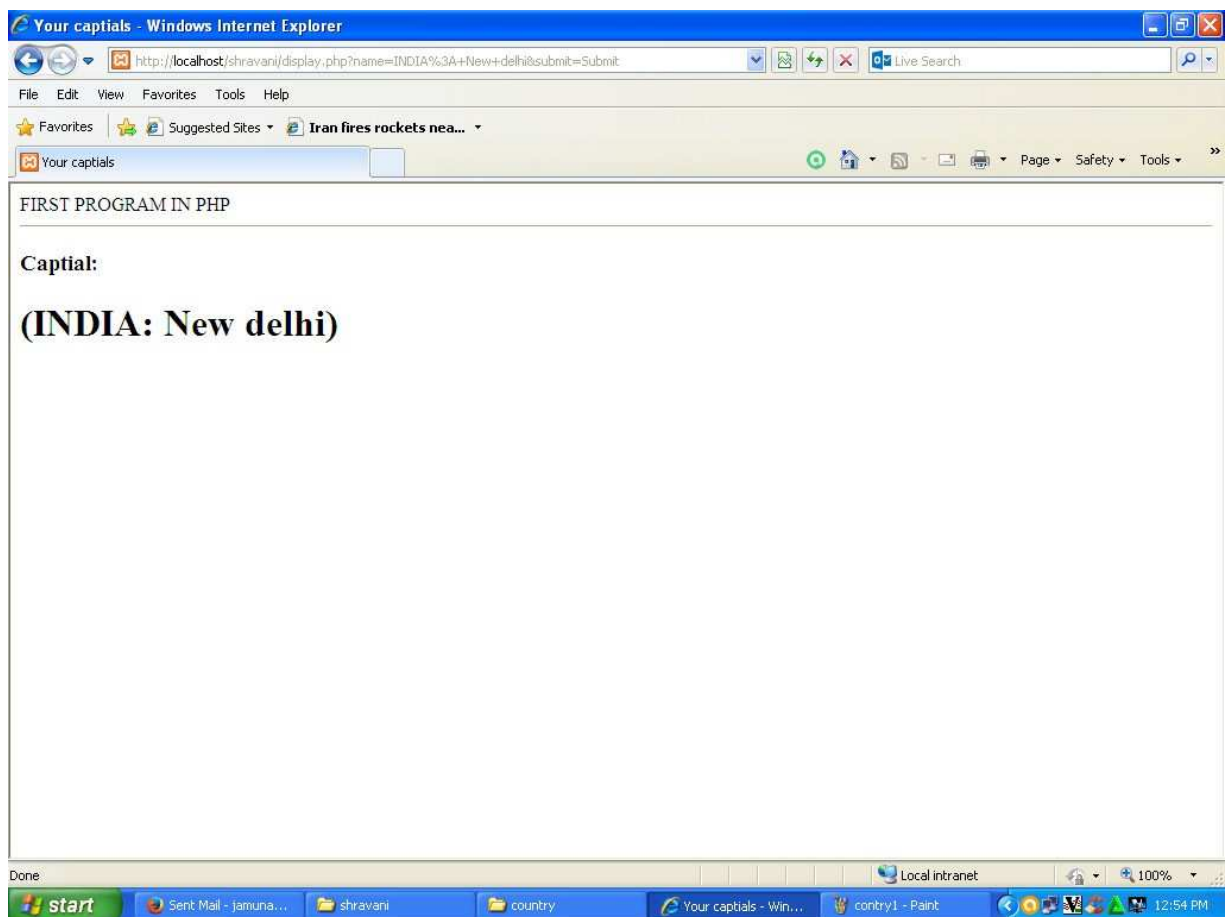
Your captials - Windows Internet Explorer

http://localhost/shravani/display.php?name=INDIA%3A+New+delhi&submit=Submit

Live Search

File Edit View Favorites Tools Help

Favorites Suggested Sites Iran fires rockets nea...

Your captials

Page Safety Tools

FIRST PROGRAM IN PHP

**Captial:**

# (INDIA: New delhi)

Done

Local intranet

100%

start Sent Mail - jamuna... shravani country Your captials - Win... contry1 - Paint 12:54 PM